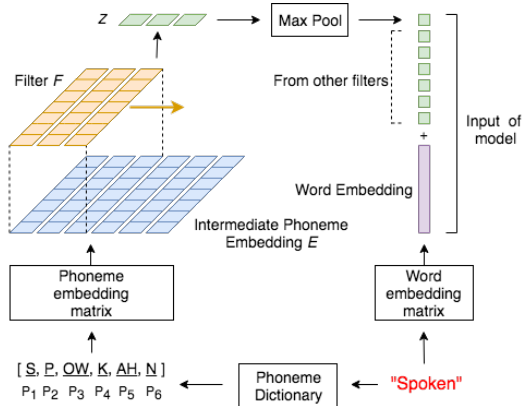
$z$

Max Pool

From other filters

+

Input of model

Filter $F$

Word Embedding

Intermediate Phoneme Embedding $E$

Phoneme embedding matrix

Word embedding matrix

[ S, P, OW, K, AH, N ]

$P_1$ $P_2$ $P_3$ $P_4$ $P_5$ $P_6$

Phoneme Dictionary

"Spoken"